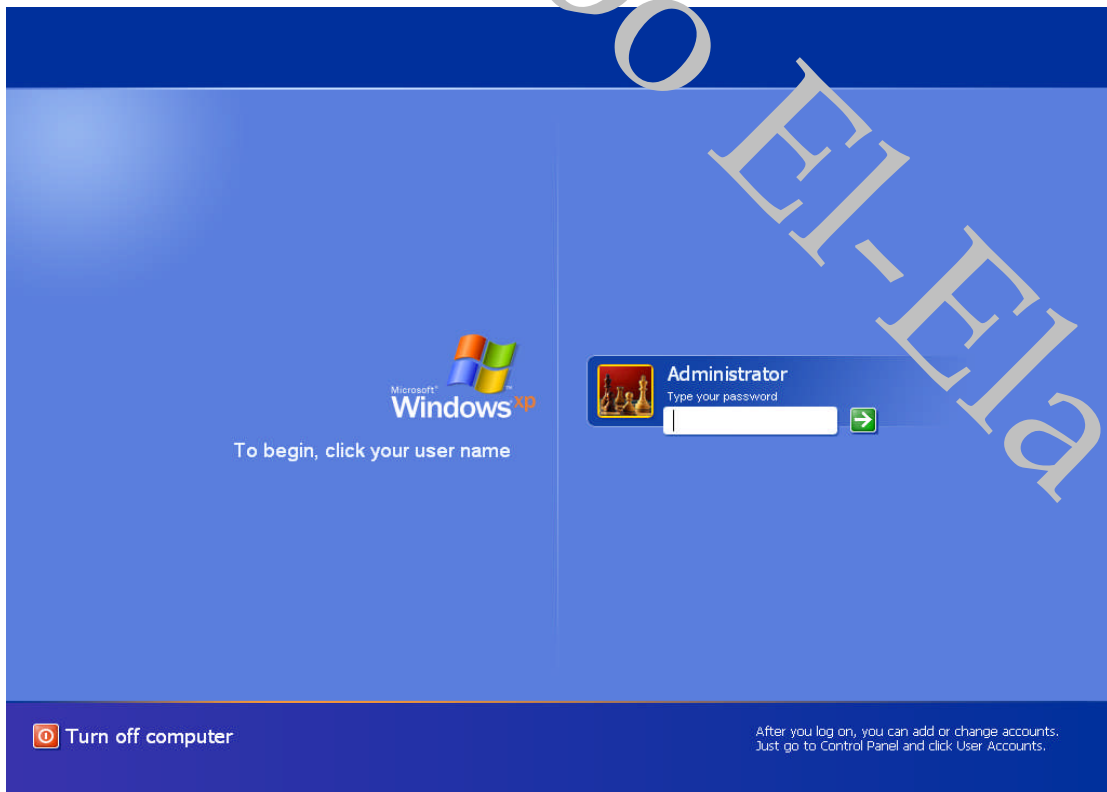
o El-Ela

Microsoft® Windows xp

To begin, click your user name

Administrator
Type your password

Turn off computer

After you log on, you can add or change accounts. Just go to Control Panel and click User Accounts.